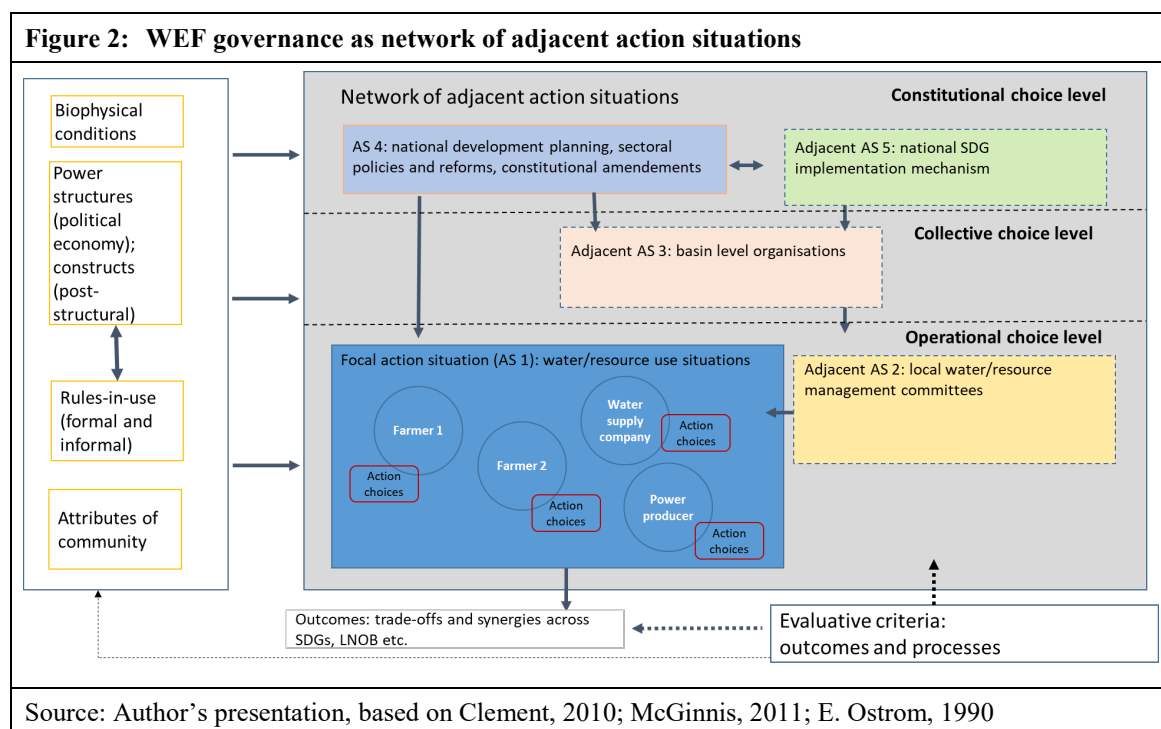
Figure 2: WEF governance as network of adjacent action situations

Biophysical conditions

Power structures (political economy); constructs (post-structural)

Rules-in-use (formal and informal)

Attributes of community

Network of adjacent action situations

Constitutional choice level

AS 4: national development planning, sectoral policies and reforms, constitutional amendements

Adjacent AS 5: national SDG implementation mechanism

Collective choice level

Adjacent AS 3: basin level organisations

Operational choice level

Focal action situation (AS 1): water/resource use situations

Farmer 1

Action choices

Farmer 2

Action choices

Water supply company

Action choices

Power producer

Action choices

Adjacent AS 2: local water/resource management committees

Outcomes: trade-offs and synergies across SDGs, LNOB etc.

Evaluative criteria: outcomes and processes

Source: Author's presentation, based on Clement, 2010; McGinnis, 2011; E. Ostrom, 1990